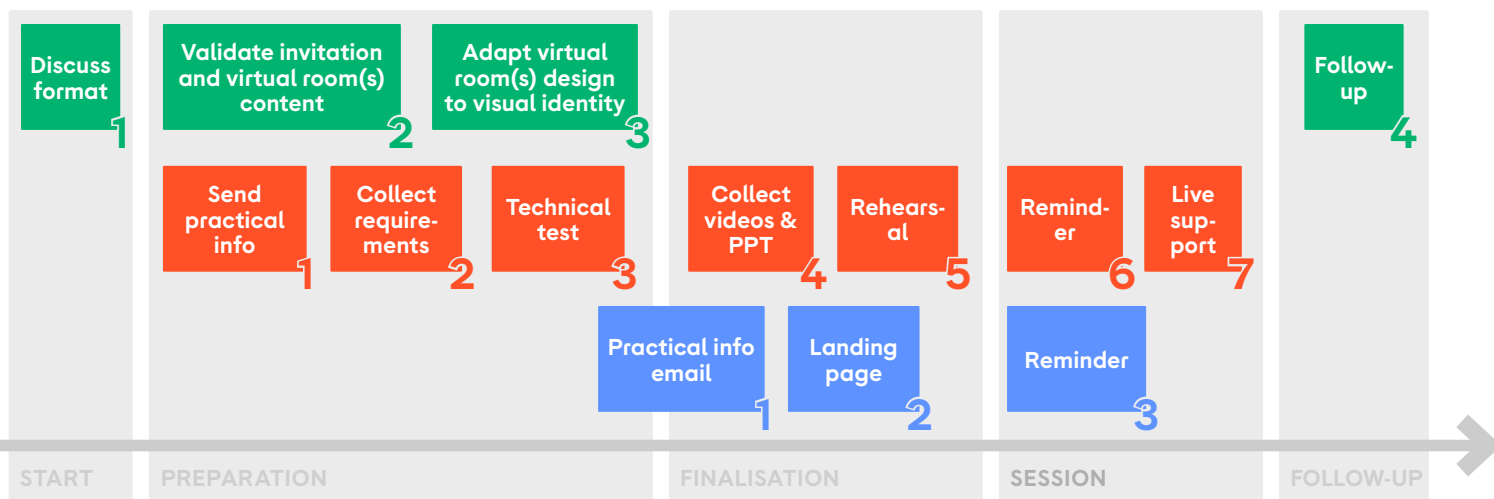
Discuss format 1

Validate invitation and virtual room(s) content 2

Adapt virtual room(s) design to visual identity 3

Follow-up 4

Send practical info 1

Collect requirements 2

Technical test 3

Collect videos & PPT 4

Rehearsal 5

Reminder 6

Live support 7

Practical info email 1

Landing page 2

Reminder 3

START

PREPARATION

FINALISATION

SESSION

FOLLOW-UP